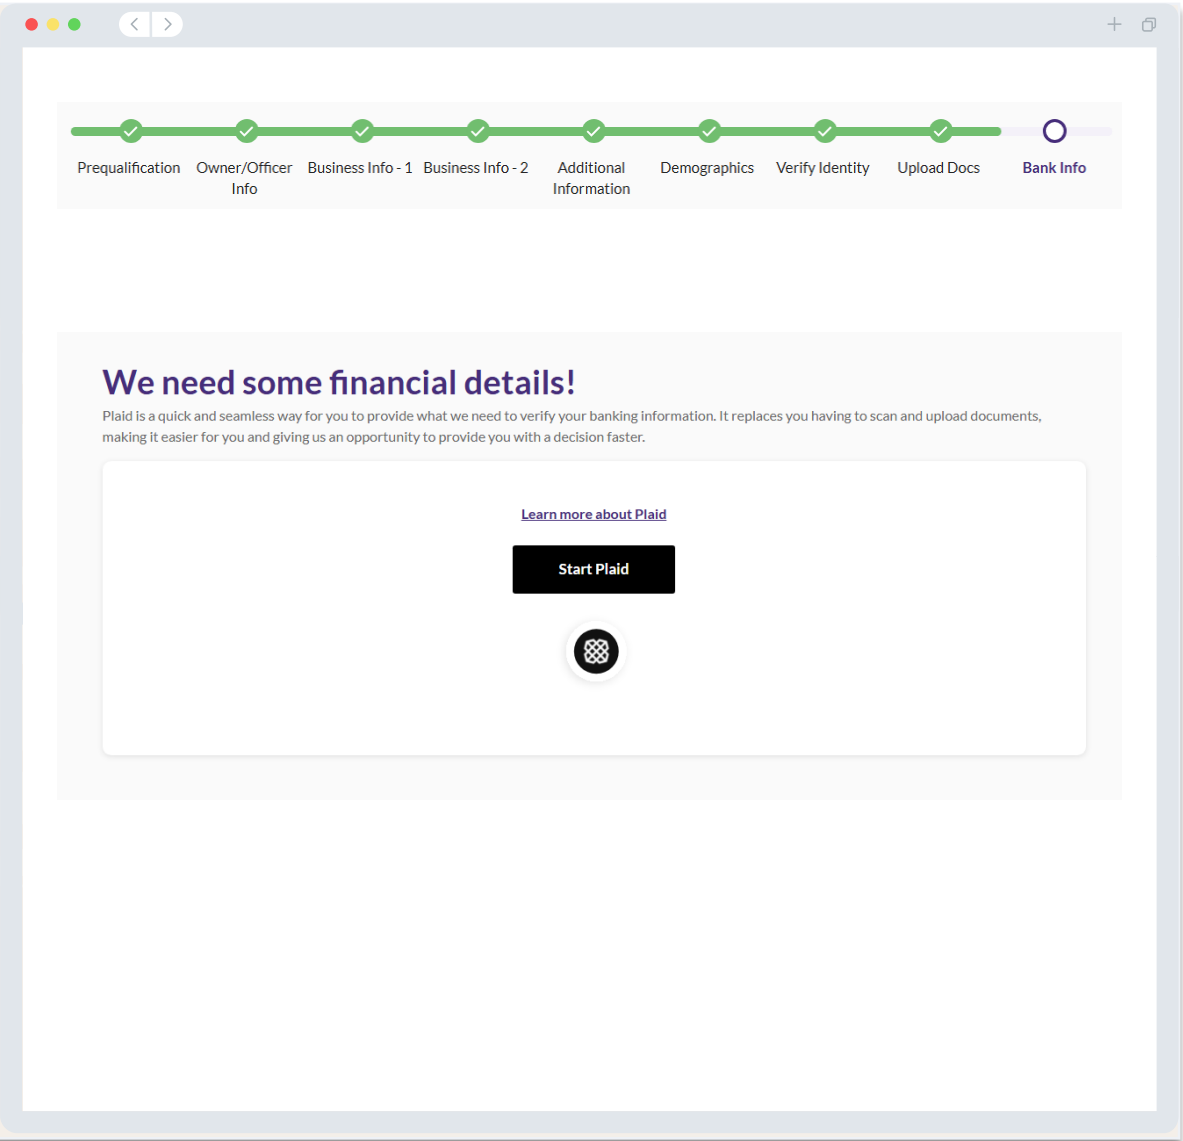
Prequalification Owner/Officer Info Business Info - 1 Business Info - 2 Additional Information Demographics Verify Identity Upload Docs Bank Info

We need some financial details!

Plaid is a quick and seamless way for you to provide what we need to verify your banking information. It replaces you having to scan and upload documents, making it easier for you and giving us an opportunity to provide you with a decision faster.

Learn more about Plaid

Start Plaid